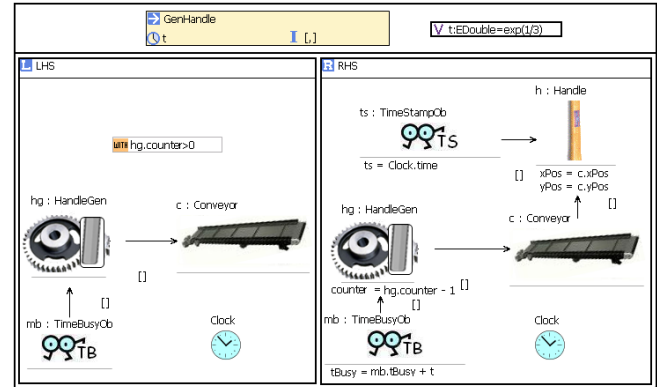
GenHandle
t
I [,]
V t:EDouble=exp(1/3)

L LHS

WITH hg.counter>0

hg : HandleGen

c : Conveyor

[]

[]

mb : TimeBusyOb

TB

Clock

R RHS

h : Handle

ts : TimeStampOb

TS

ts = Clock.time

[]

xPos = c.xPos
yPos = c.yPos

[]

hg : HandleGen

c : Conveyor

counter = hg.counter - 1

[]

[]

mb : TimeBusyOb

TB

Clock

tBusy = mb.tBusy + t